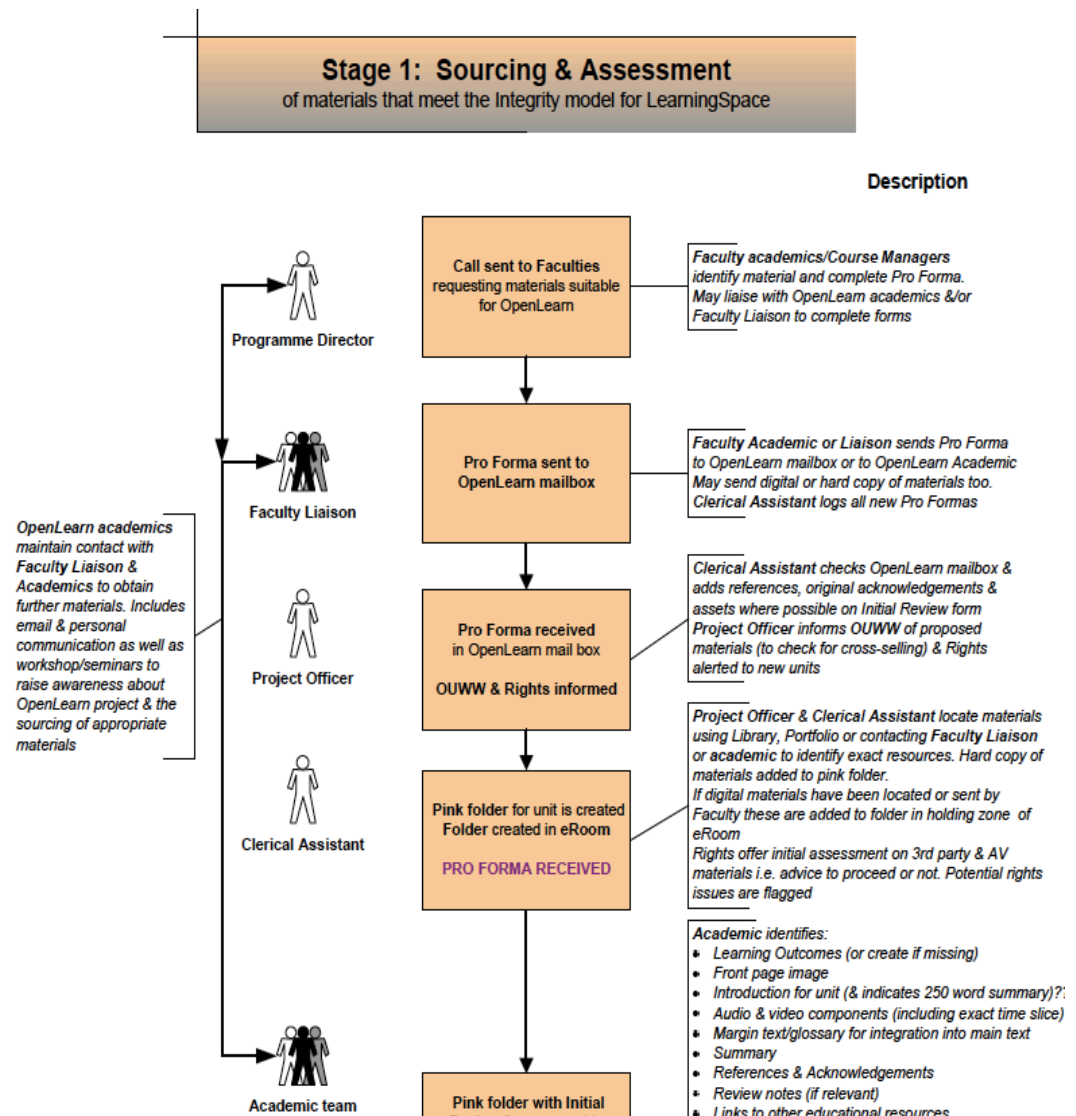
Stage 1: Sourcing & Assessment
of materials that meet the Integrity model for LearningSpace

Description

OpenLearn academics maintain contact with Faculty Liaison & Academics to obtain further materials. Includes email & personal communication as well as workshop/seminars to raise awareness about OpenLearn project & the sourcing of appropriate materials

Programme Director

Faculty Liaison

Project Officer

Clerical Assistant

Academic team

Call sent to Faculties requesting materials suitable for OpenLearn

Faculty academics/Course Managers identify material and complete Pro Forma. May liaise with OpenLearn academics &/or Faculty Liaison to complete forms

Pro Forma sent to OpenLearn mailbox

Faculty Academic or Liaison sends Pro Forma to OpenLearn mailbox or to OpenLearn Academic May send digital or hard copy of materials too. Clerical Assistant logs all new Pro Formas

Pro Forma received in OpenLearn mail box

OUWW & Rights informed

Clerical Assistant checks OpenLearn mailbox & adds references, original acknowledgements & assets where possible on Initial Review form Project Officer informs OUWW of proposed materials (to check for cross-selling) & Rights alerted to new units

Pink folder for unit is created Folder created in eRoom

PRO FORMA RECEIVED

Project Officer & Clerical Assistant locate materials using Library, Portfolio or contacting Faculty Liaison or academic to identify exact resources. Hard copy of materials added to pink folder.
If digital materials have been located or sent by Faculty these are added to folder in holding zone of eRoom
Rights offer initial assessment on 3rd party & AV materials i.e. advice to proceed or not. Potential rights issues are flagged

Academic identifies:
• Learning Outcomes (or create if missing)
• Front page image
• Introduction for unit (& indicates 250 word summary)?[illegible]
• Audio & video components (including exact time slice)
• Margin text/glossary for integration into main text
• Summary
• References & Acknowledgements
• Review notes (if relevant)
• Links to other educational resources

Pink folder with Initial